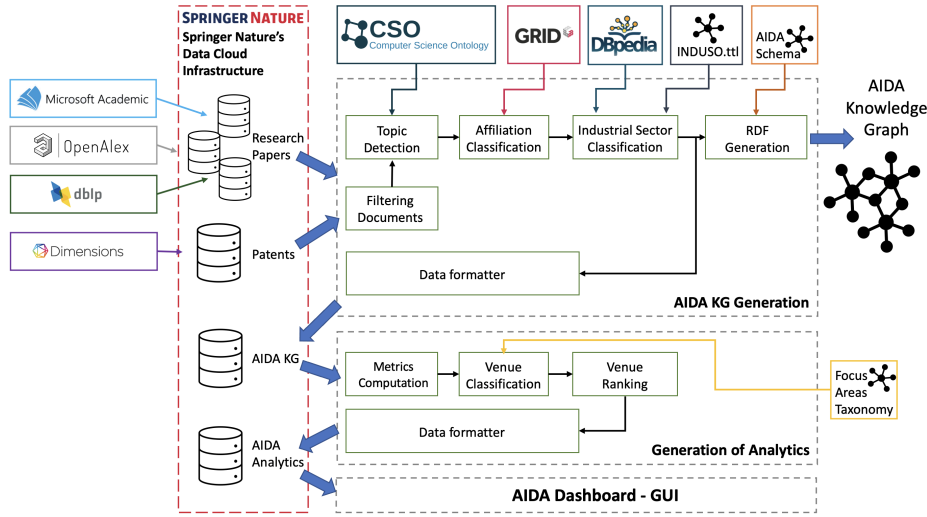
SPRINGER NATURE
Springer Nature's Data Cloud Infrastructure

Microsoft Academic
OpenAlex
dblp
Dimensions

CSO Computer Science Ontology
GRID
DBpedia
INDUSO.ttl
AIDA Schema

AIDA Knowledge Graph

Research Papers
Patents
AIDA KG
AIDA Analytics

Topic Detection
Affiliation Classification
Industrial Sector Classification
RDF Generation
Filtering Documents
Data formatter
AIDA KG Generation

Metrics Computation
Venue Classification
Venue Ranking
Focus Areas Taxonomy
Data formatter
Generation of Analytics

AIDA Dashboard - GUI